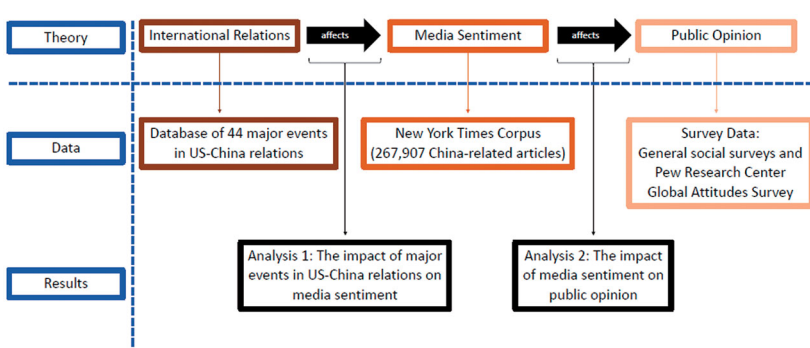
Theory

International Relations

affects

Media Sentiment

affects

Public Opinion

Data

Database of 44 major events in US-China relations

New York Times Corpus (267,907 China-related articles)

Survey Data: General social surveys and Pew Research Center Global Attitudes Survey

Results

Analysis 1: The impact of major events in US-China relations on media sentiment

Analysis 2: The impact of media sentiment on public opinion